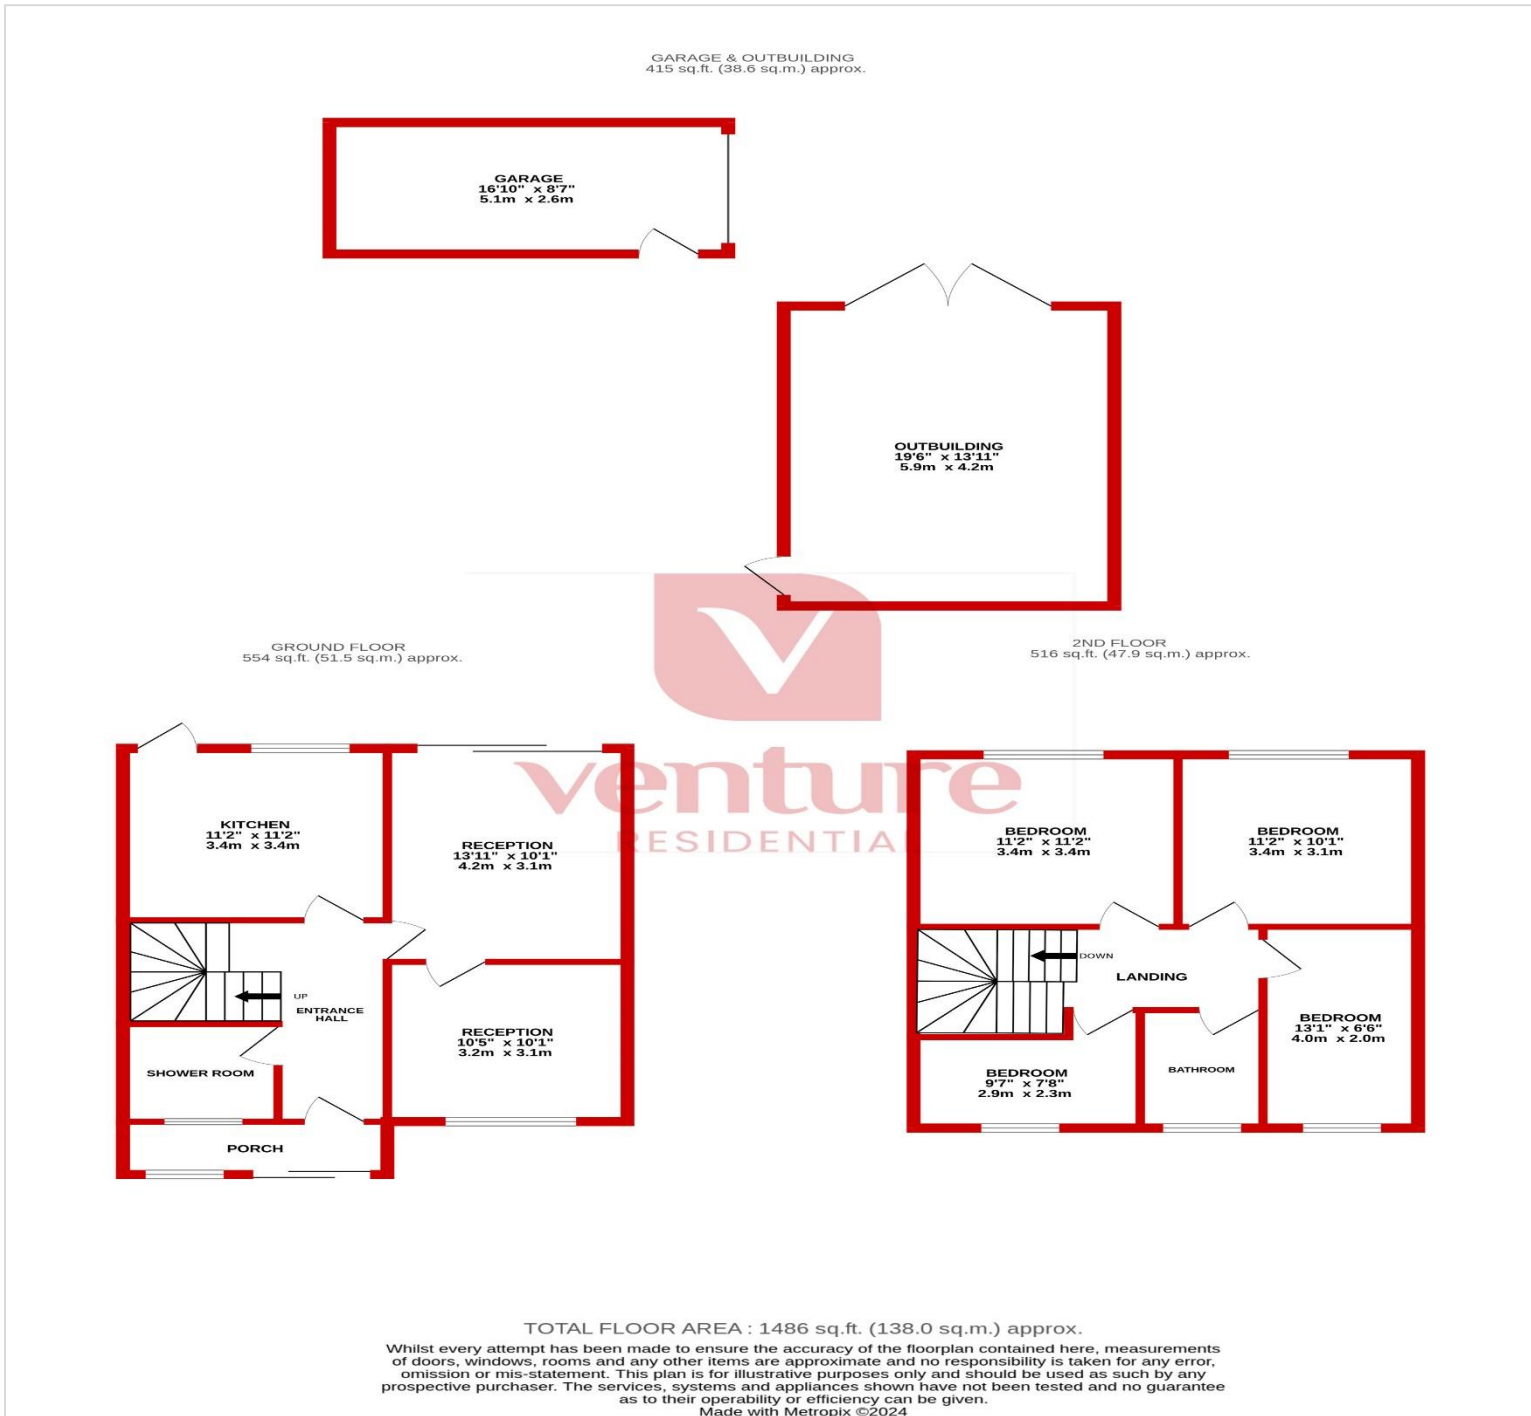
GARAGE & OUTBUILDING
415 sq.ft. (38.6 sq.m.) approx.

GARAGE
16'10" x 8'7"
5.1m x 2.6m

OUTBUILDING
19'6" x 13'11"
5.9m x 4.2m

GROUND FLOOR
554 sq.ft. (51.5 sq.m.) approx.

2ND FLOOR
516 sq.ft. (47.9 sq.m.) approx.

venture
RESIDENTIAL

KITCHEN
11'2" x 11'2"
3.4m x 3.4m

RECEPTION
13'11" x 10'1"
4.2m x 3.1m

UP

ENTRANCE HALL

RECEPTION
10'5" x 10'1"
3.2m x 3.1m

SHOWER ROOM

PORCH

BEDROOM
11'2" x 11'2"
3.4m x 3.4m

BEDROOM
11'2" x 10'1"
3.4m x 3.1m

DOWN

LANDING

BEDROOM
13'1" x 6'6"
4.0m x 2.0m

BEDROOM
9'7" x 7'8"
2.9m x 2.3m

BATHROOM

TOTAL FLOOR AREA : 1486 sq.ft. (138.0 sq.m.) approx.
Whilst every attempt has been made to ensure the accuracy of the floorplan contained here, measurements of doors, windows, rooms and any other items are approximate and no responsibility is taken for any error, omission or mis-statement. This plan is for illustrative purposes only and should be used as such by any prospective purchaser. The services, systems and appliances shown have not been tested and no guarantee as to their operability or efficiency can be given.
Made with Metropix ©2024